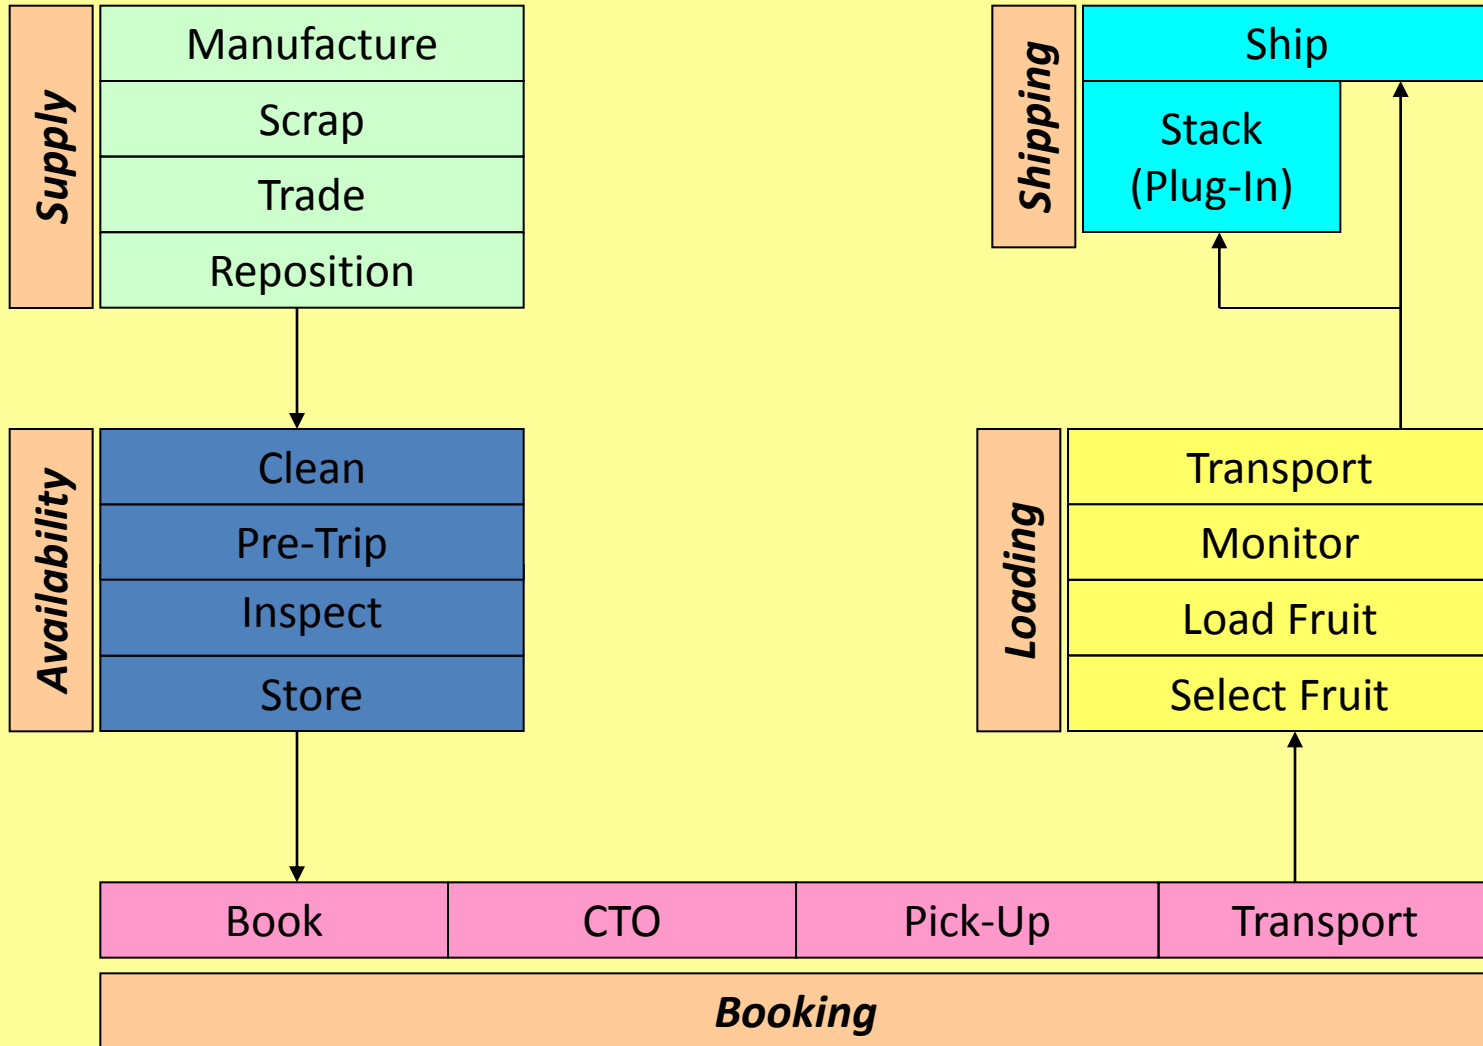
Supply

Manufacture

Scrap

Trade

Reposition

Shipping

Ship

Stack (Plug-In)

Availability

Clean

Pre-Trip

Inspect

Store

Loading

Transport

Monitor

Load Fruit

Select Fruit

| Book | CTO | Pick-Up | Transport |
|---|---|---|---|

Booking